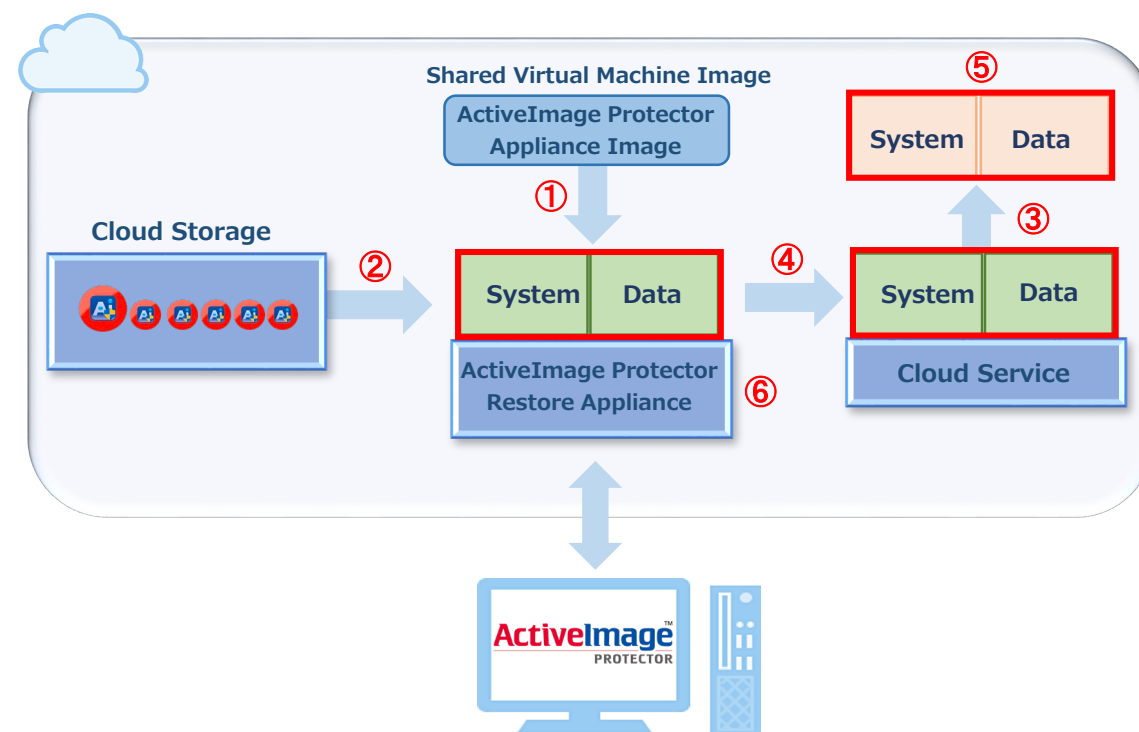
Shared Virtual Machine Image

ActiveImage Protector Appliance Image

①

⑤

System | Data

③

Cloud Storage

②

Ai Ai Ai Ai Ai Ai

System | Data

④

System | Data

ActiveImage Protector Restore Appliance

⑥

Cloud Service

ActiveImage™ PROTECTOR